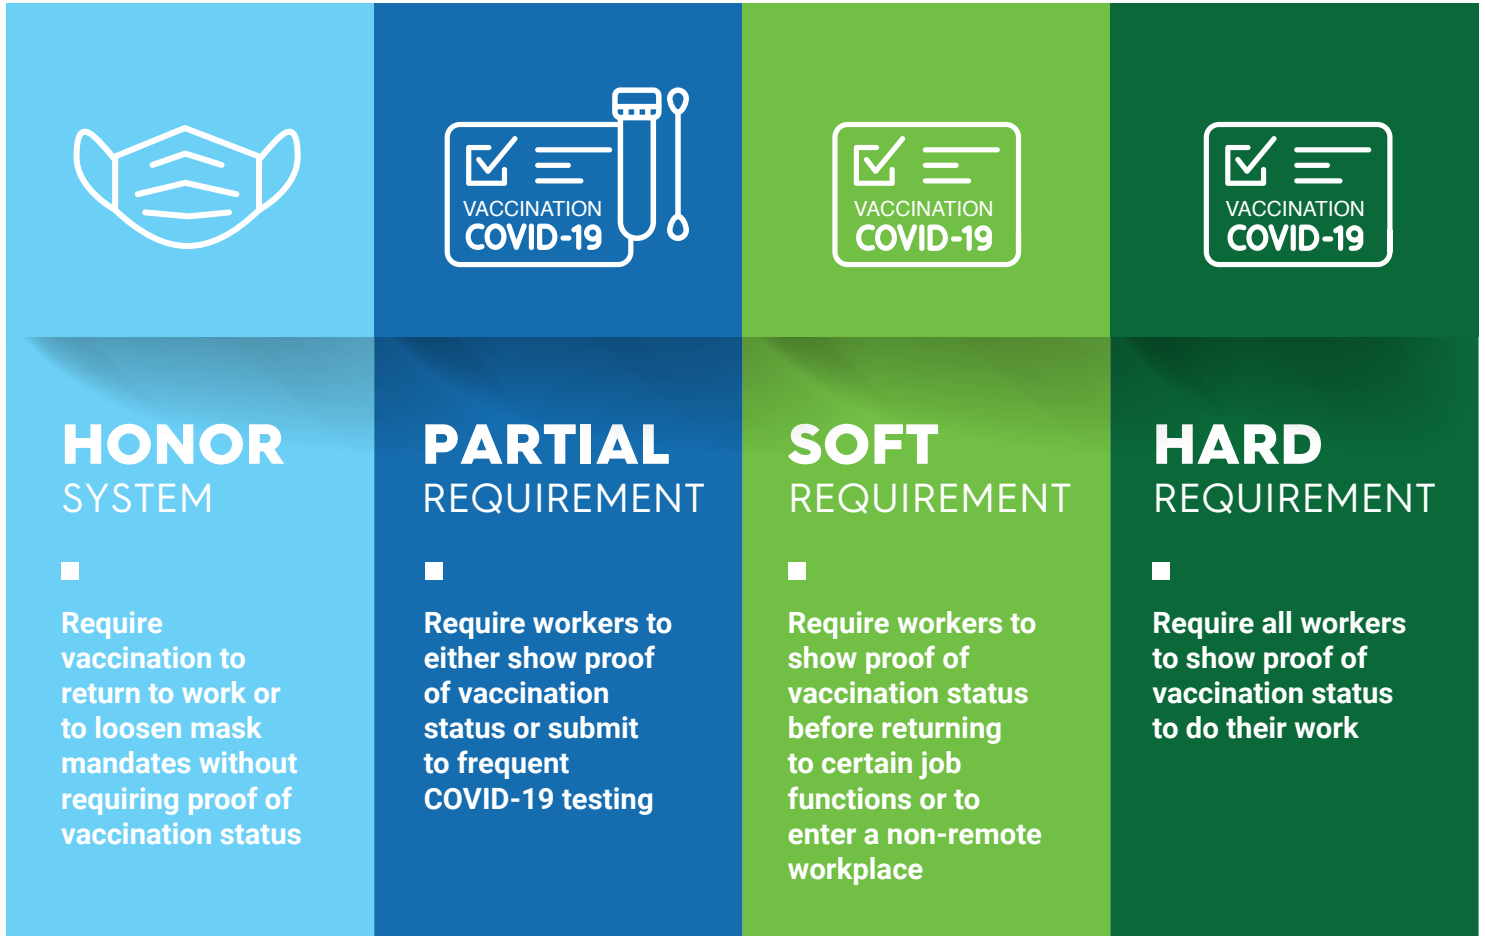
VACCINATION
COVID-19

VACCINATION
COVID-19

VACCINATION
COVID-19

HONOR
SYSTEM

Require vaccination to return to work or to loosen mask mandates without requiring proof of vaccination status

PARTIAL
REQUIREMENT

Require workers to either show proof of vaccination status or submit to frequent COVID-19 testing

SOFT
REQUIREMENT

Require workers to show proof of vaccination status before returning to certain job functions or to enter a non-remote workplace

HARD
REQUIREMENT

Require all workers to show proof of vaccination status to do their work